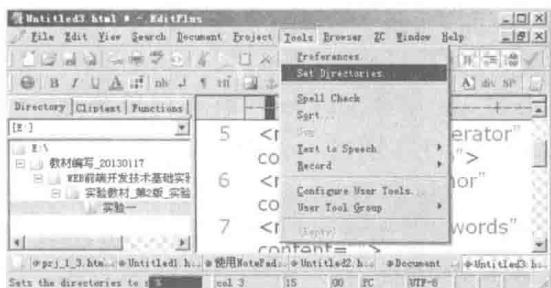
Untitled3.html * - EditPlus
File Edit View Search Document Project Tools Browser ZC Window Help
Preferences...
Set Directories...
Spell Check
Sort...
Use
Text to Speech
Record
Configure User Tools...
User Tool Group
(Empty)
Directory Cliptext Functions
[E:]
E:\
教材编写_20130117
WEB前端开发技术基础实
实验教材_第2版_实验
实验一
5 <r erator"
co ">
6 <r hor"
co
7 <r words"
content= ">
prj_1_3.htm Untitled1.h 使用NotePad Untitled2.h Document Untitled3.h
Sets the directories to s col 3 15 00 PC UTF-8